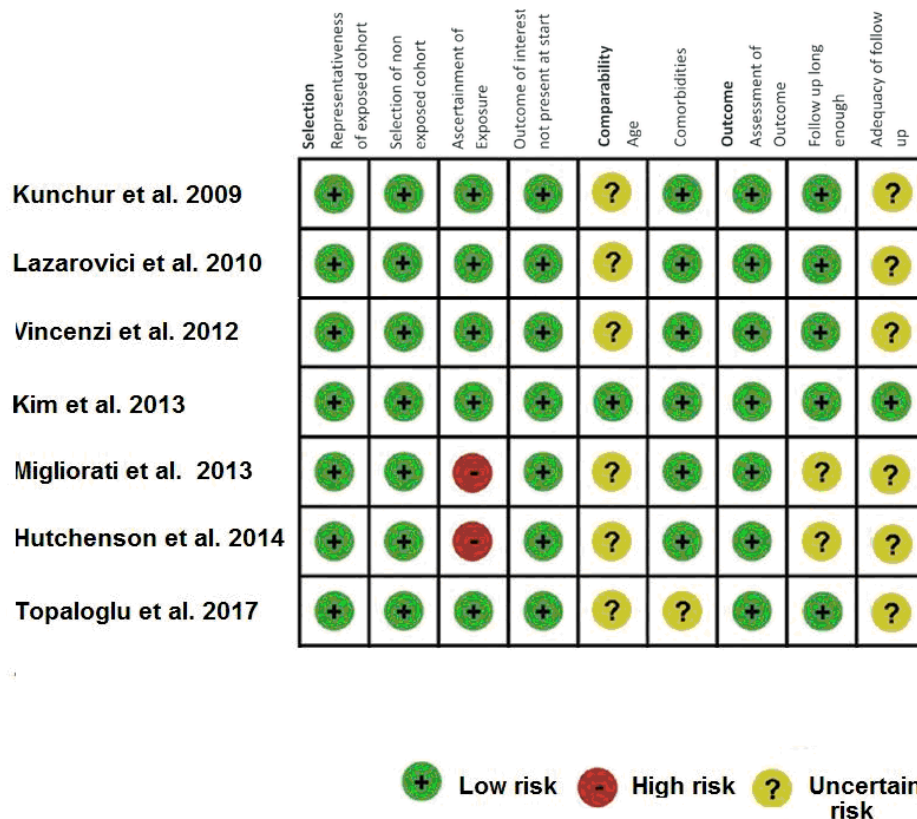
| | Selection Representativeness of exposed cohort | Selection of non exposed cohort | Ascertainment of Exposure | Outcome of interest not present at start | Comparability Age | Comorbidities | Outcome Assessment of Outcome | Follow up long enough | Adequacy of follow up |
|---|---|---|---|---|---|---|---|---|---|
| Kunchur et al. 2009 | + | + | + | + | ? | + | + | + | ? |
| Lazarovici et al. 2010 | + | + | + | + | ? | + | + | + | ? |
| Vincenzi et al. 2012 | + | + | + | + | ? | + | + | + | ? |
| Kim et al. 2013 | + | + | + | + | + | + | + | + | + |
| Migliorati et al. 2013 | + | + | - | + | ? | + | + | ? | ? |
| Hutchenson et al. 2014 | + | + | - | + | ? | + | + | ? | ? |
| Topaloglu et al. 2017 | + | + | + | + | ? | ? | + | + | ? |

+ Low risk - High risk ? Uncertain risk